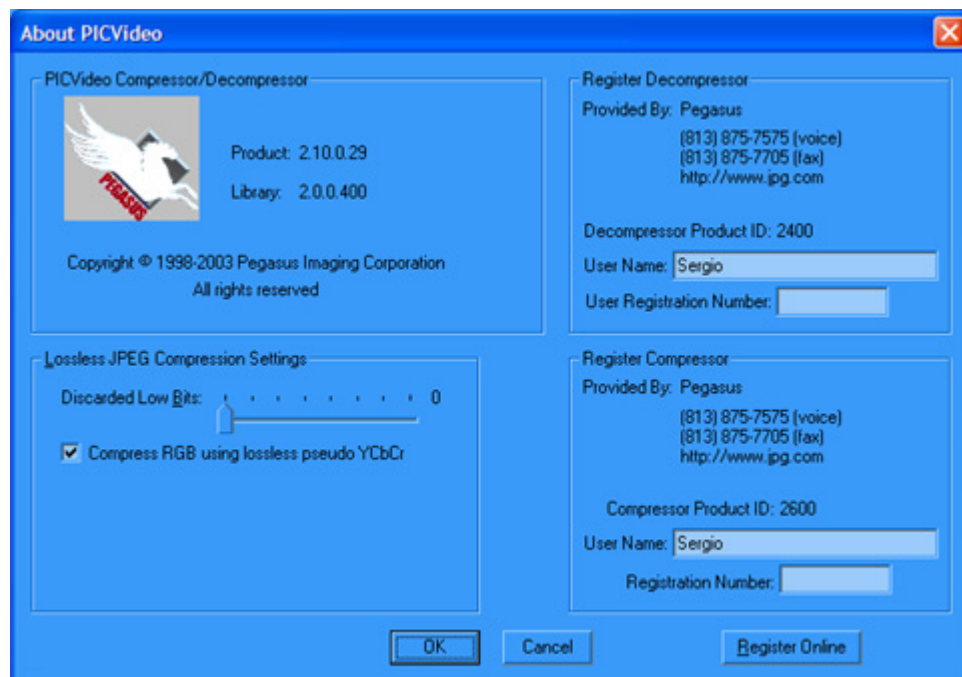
About PICVideo

PICVideo Compressor/Decompressor

PEGASUS

Product: 2.10.0.29

Library: 2.0.0.400

Copyright © 1998-2003 Pegasus Imaging Corporation
All rights reserved

Register Decompressor

Provided By: Pegasus

(813) 875-7575 (voice)
(813) 875-7705 (fax)
http://www.jpg.com

Decompressor Product ID: 2400

User Name: Sergio

User Registration Number:

Lossless JPEG Compression Settings

Discarded Low Bits: 0

Compress RGB using lossless pseudo YCbCr

Register Compressor

Provided By: Pegasus

(813) 875-7575 (voice)
(813) 875-7705 (fax)
http://www.jpg.com

Compressor Product ID: 2600

User Name: Sergio

Registration Number:

OK

Cancel

Register Online